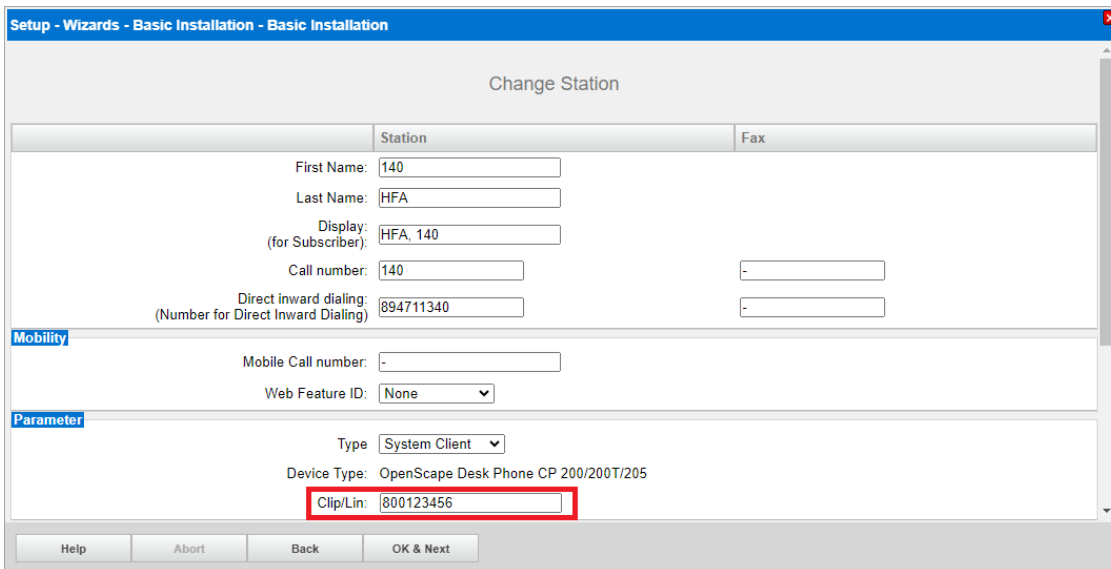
Setup - Wizards - Basic Installation - Basic Installation

Change Station

| | Station | Fax |
|---|---|---|
| First Name: | 140 | |
| Last Name: | HFA | |
| Display: (for Subscriber): | HFA, 140 | |
| Call number: | 140 | - |
| Direct inward dialing: (Number for Direct Inward Dialing) | 894711340 | - |

Mobility

Mobile Call number: -

Web Feature ID: None

Parameter

Type System Client

Device Type: OpenScape Desk Phone CP 200/200T/205

Clip/Lin: 800123456

Help Abort Back OK & Next